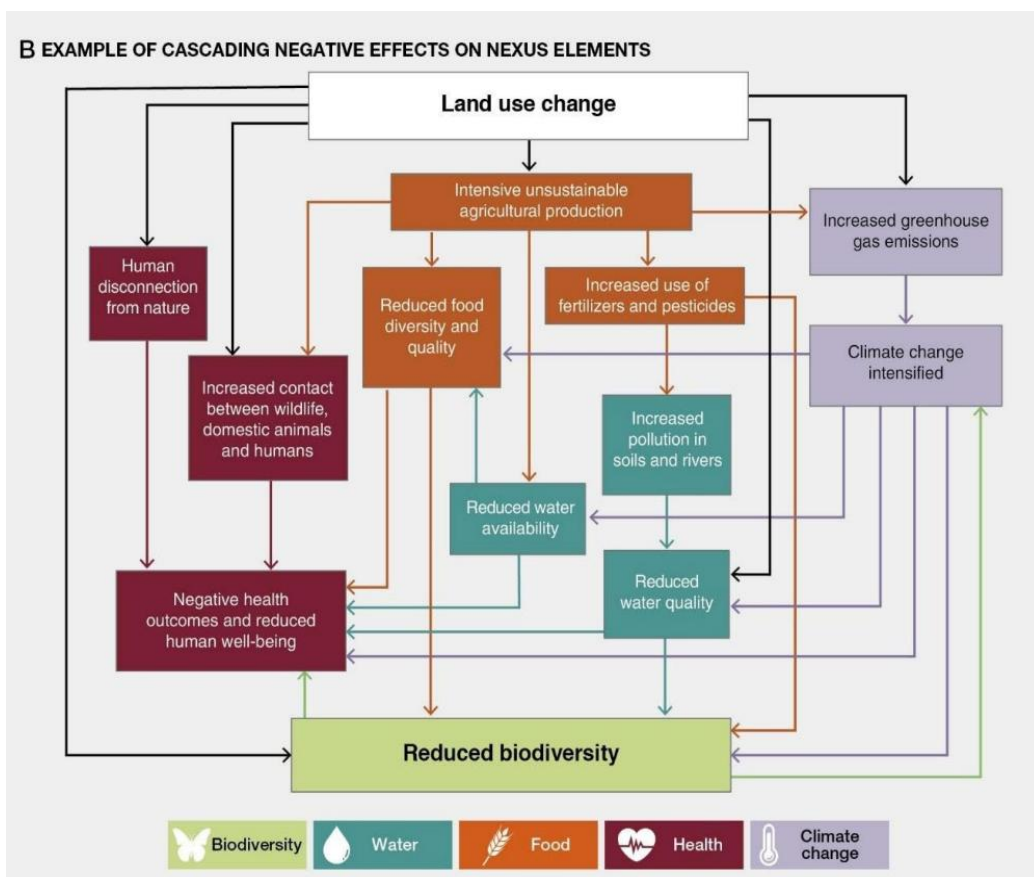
B EXAMPLE OF CASCADING NEGATIVE EFFECTS ON NEXUS ELEMENTS

Land use change

Intensive unsustainable agricultural production

Increased greenhouse gas emissions

Human disconnection from nature

Reduced food diversity and quality

Increased use of fertilizers and pesticides

Climate change intensified

Increased contact between wildlife, domestic animals and humans

Increased pollution in soils and rivers

Reduced water availability

Negative health outcomes and reduced human well-being

Reduced water quality

Reduced biodiversity

Biodiversity | Water | Food | Health | Climate change